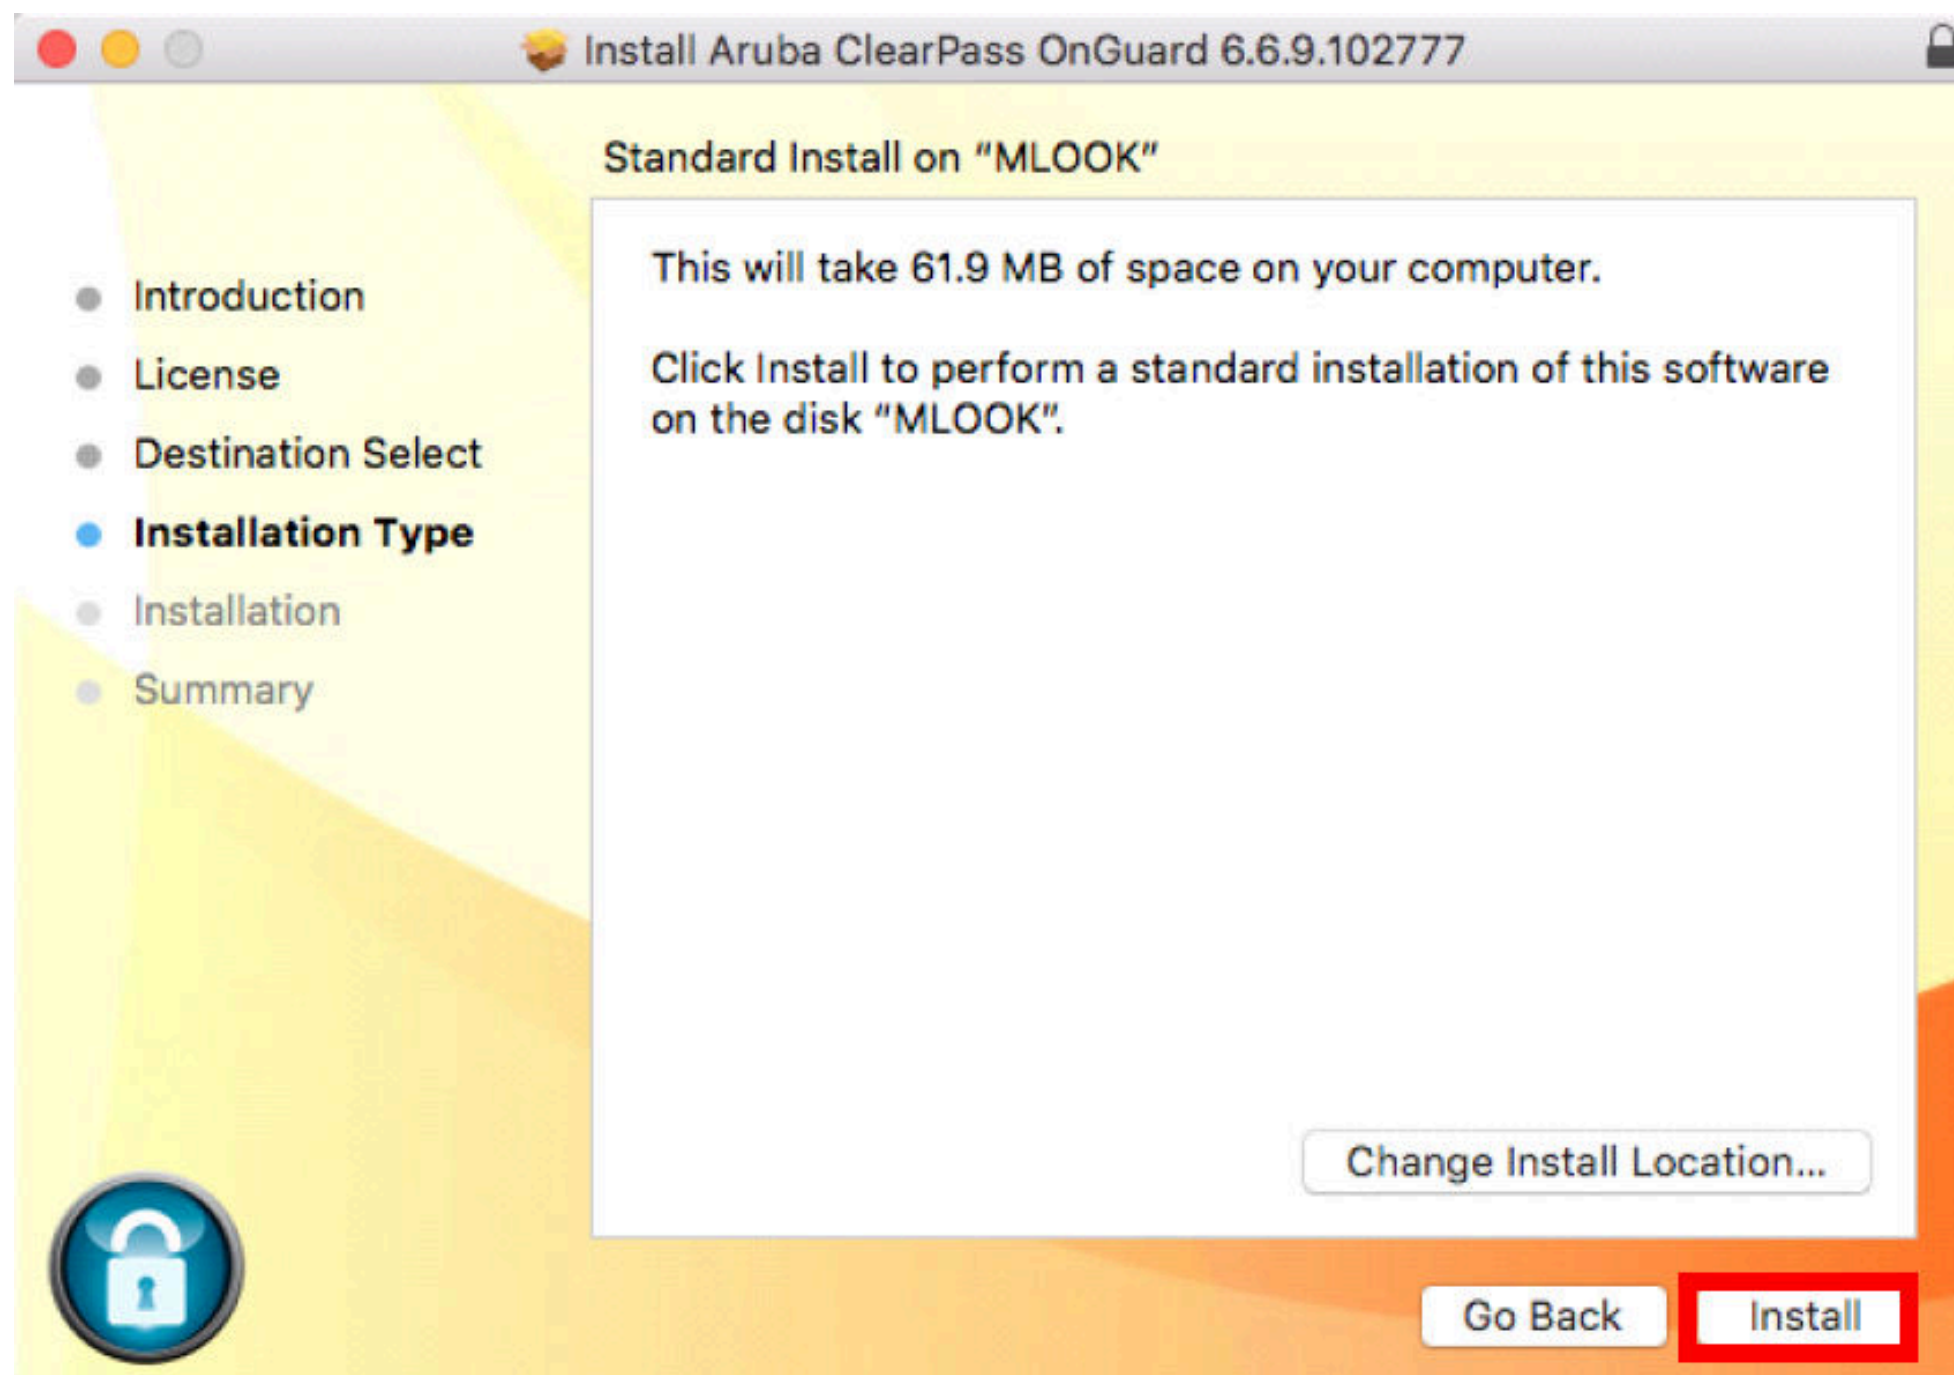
Install Aruba ClearPass OnGuard 6.6.9.102777

Standard Install on "MLOOK"

Introduction
License
Destination Select
Installation Type
Installation
Summary

This will take 61.9 MB of space on your computer.

Click Install to perform a standard installation of this software on the disk "MLOOK".

Change Install Location...

Go Back
Install